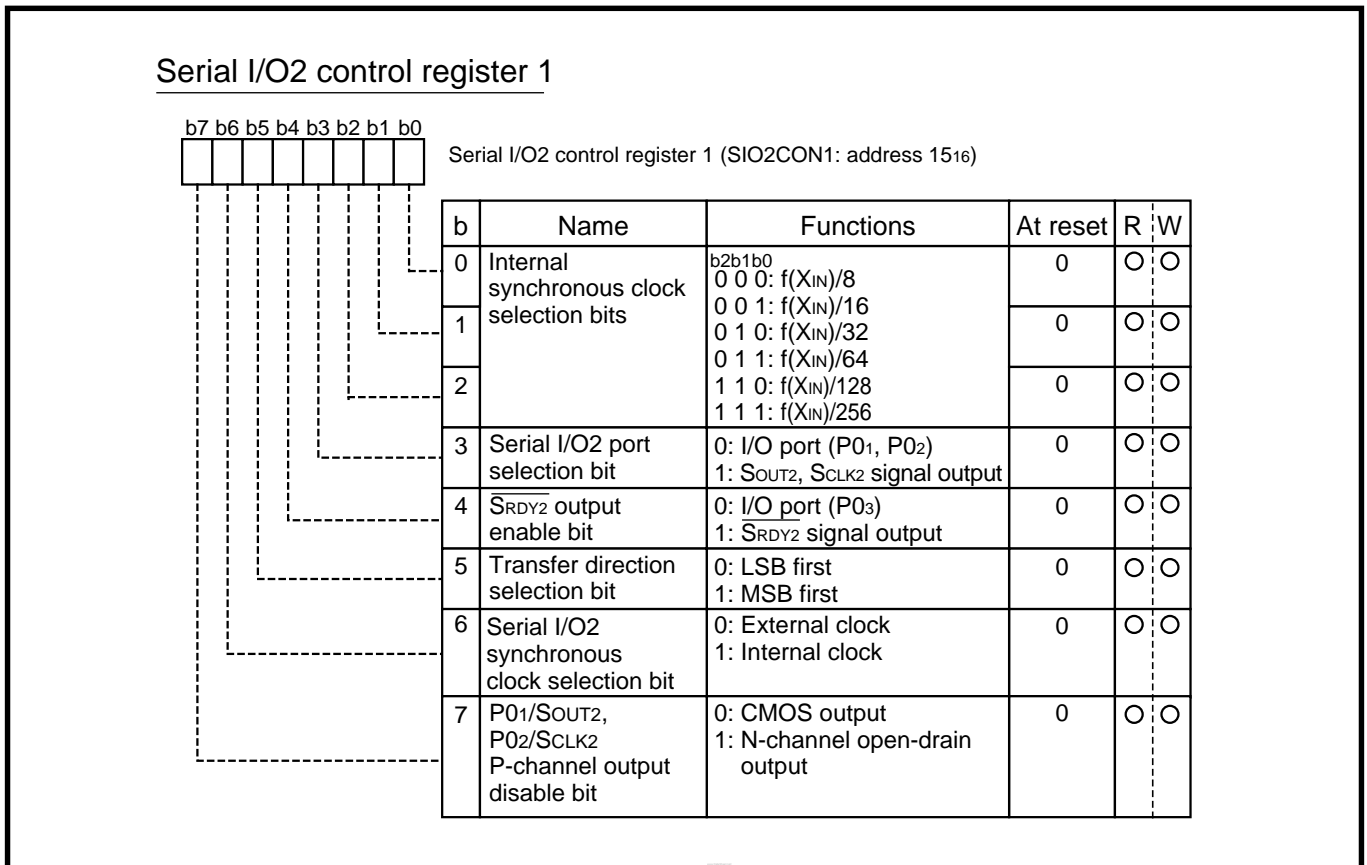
Serial I/O2 control register 1

b7 b6 b5 b4 b3 b2 b1 b0

Serial I/O2 control register 1 (SIO2CON1: address $15_{16}$)

| b | Name | Functions | At reset | R | W |
|---|---|---|---|---|---|
| 0 | Internal synchronous clock selection bits | b2b1b0<br>0 0 0: f(XIN)/8<br>0 0 1: f(XIN)/16 | 0 | O | O |
| 1 | | 0 1 0: f(XIN)/32<br>0 1 1: f(XIN)/64 | 0 | O | O |
| 2 | | 1 1 0: f(XIN)/128<br>1 1 1: f(XIN)/256 | 0 | O | O |
| 3 | Serial I/O2 port selection bit | 0: I/O port ($P0_1$, $P0_2$)<br>1: SOUT2, SCLK2 signal output | 0 | O | O |
| 4 | $\overline{SRDY2}$ output enable bit | 0: I/O port ($P0_3$)<br>1: $\overline{SRDY2}$ signal output | 0 | O | O |
| 5 | Transfer direction selection bit | 0: LSB first<br>1: MSB first | 0 | O | O |
| 6 | Serial I/O2 synchronous clock selection bit | 0: External clock<br>1: Internal clock | 0 | O | O |
| 7 | $P0_1$/SOUT2, $P0_2$/SCLK2 P-channel output disable bit | 0: CMOS output<br>1: N-channel open-drain output | 0 | O | O |